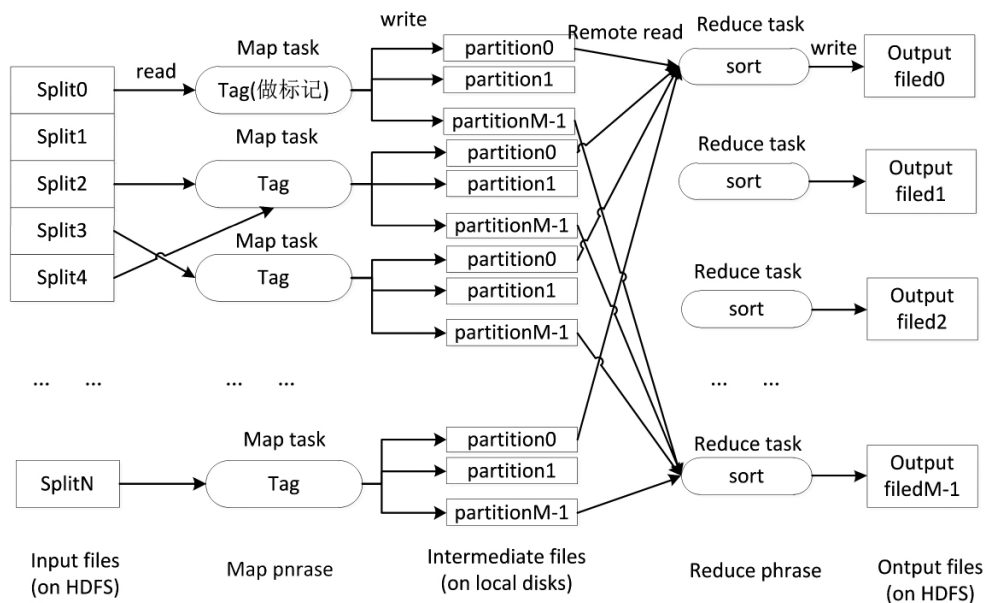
write
Remote read
Reduce task
Map task
read
write
Output filed0
Split0
Tag(做标记)
partition0
partition1
sort
Split1
partitionM-1
Map task
Reduce task
partition0
Output filed1
Split2
Tag
partition1
sort
Split3
partitionM-1
Map task
partition0
Reduce task
Split4
Tag
Output filed2
partition1
sort
partitionM-1
... ...
... ...
... ...
Map task
Reduce task
partition0
Output filedM-1
SplitN
Tag
sort
partition1
partitionM-1
Input files (on HDFS)
Map pnrase
Intermediate files (on local disks)
Reduce phrase
Ontput files (on HDFS)